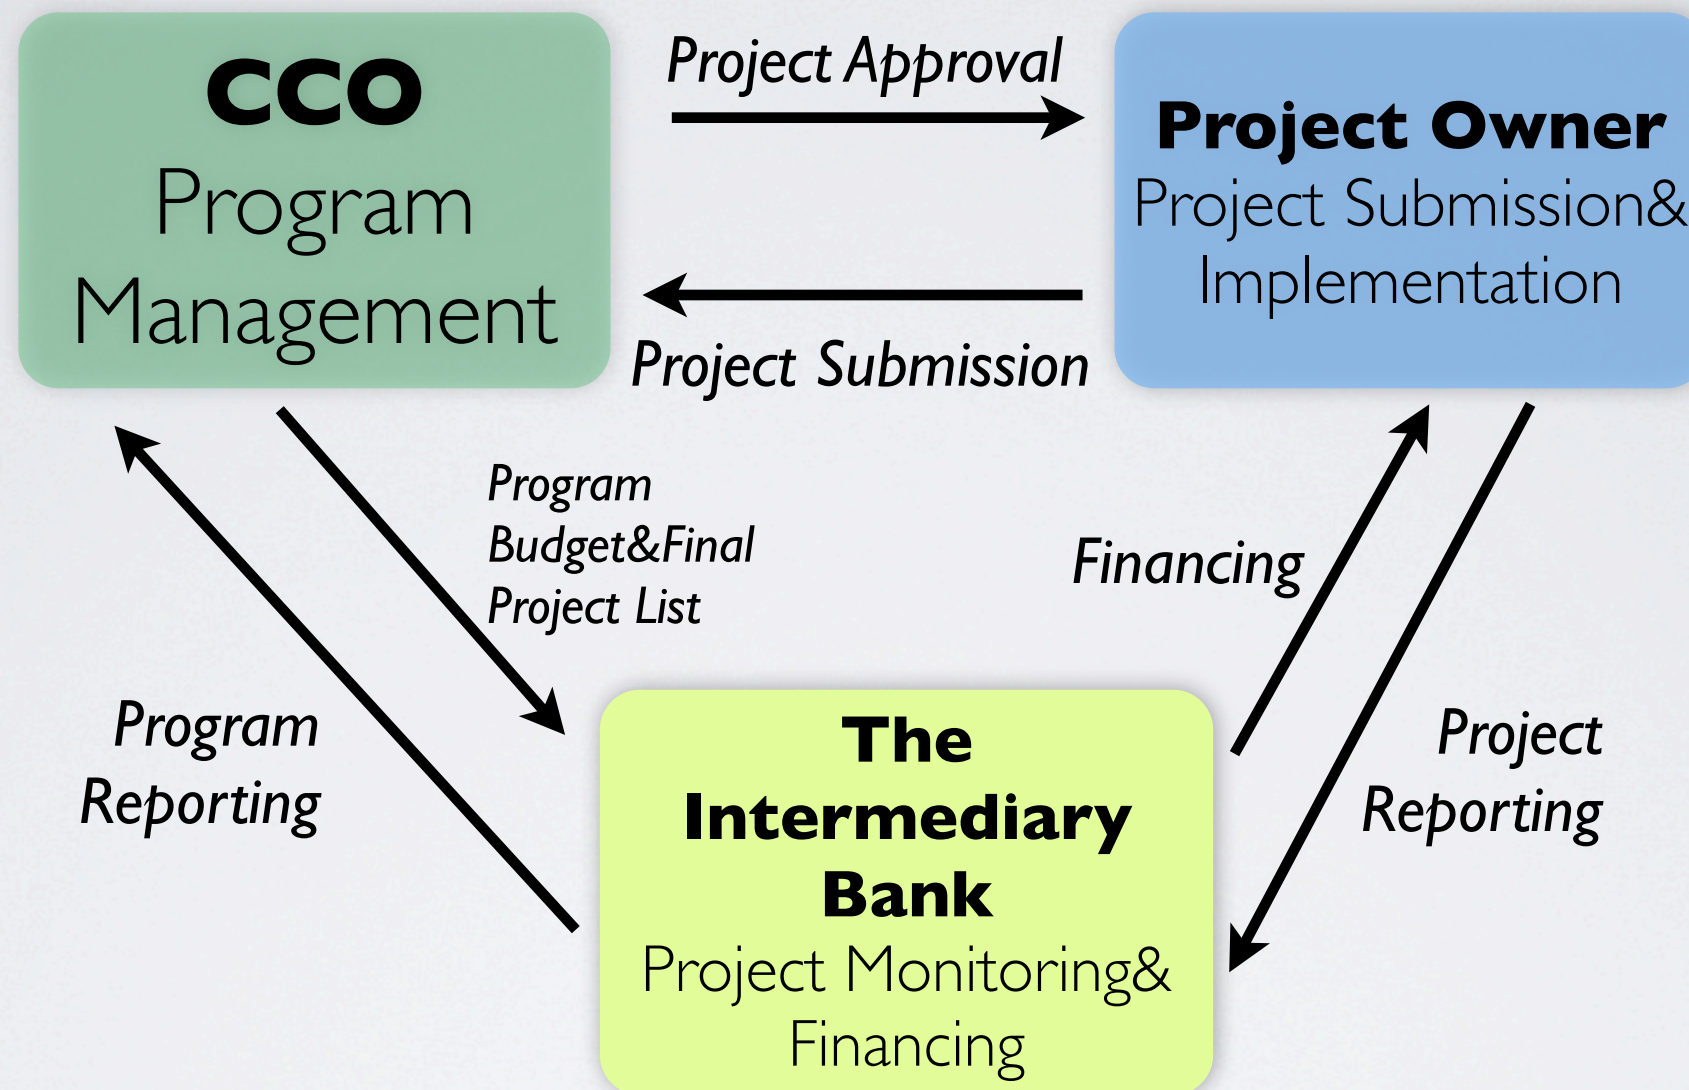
CCO
Program Management

Project Approval

Project Owner
Project Submission& Implementation

Project Submission

Program Budget&Final Project List

Financing

Program Reporting

Project Reporting

The Intermediary Bank
Project Monitoring& Financing